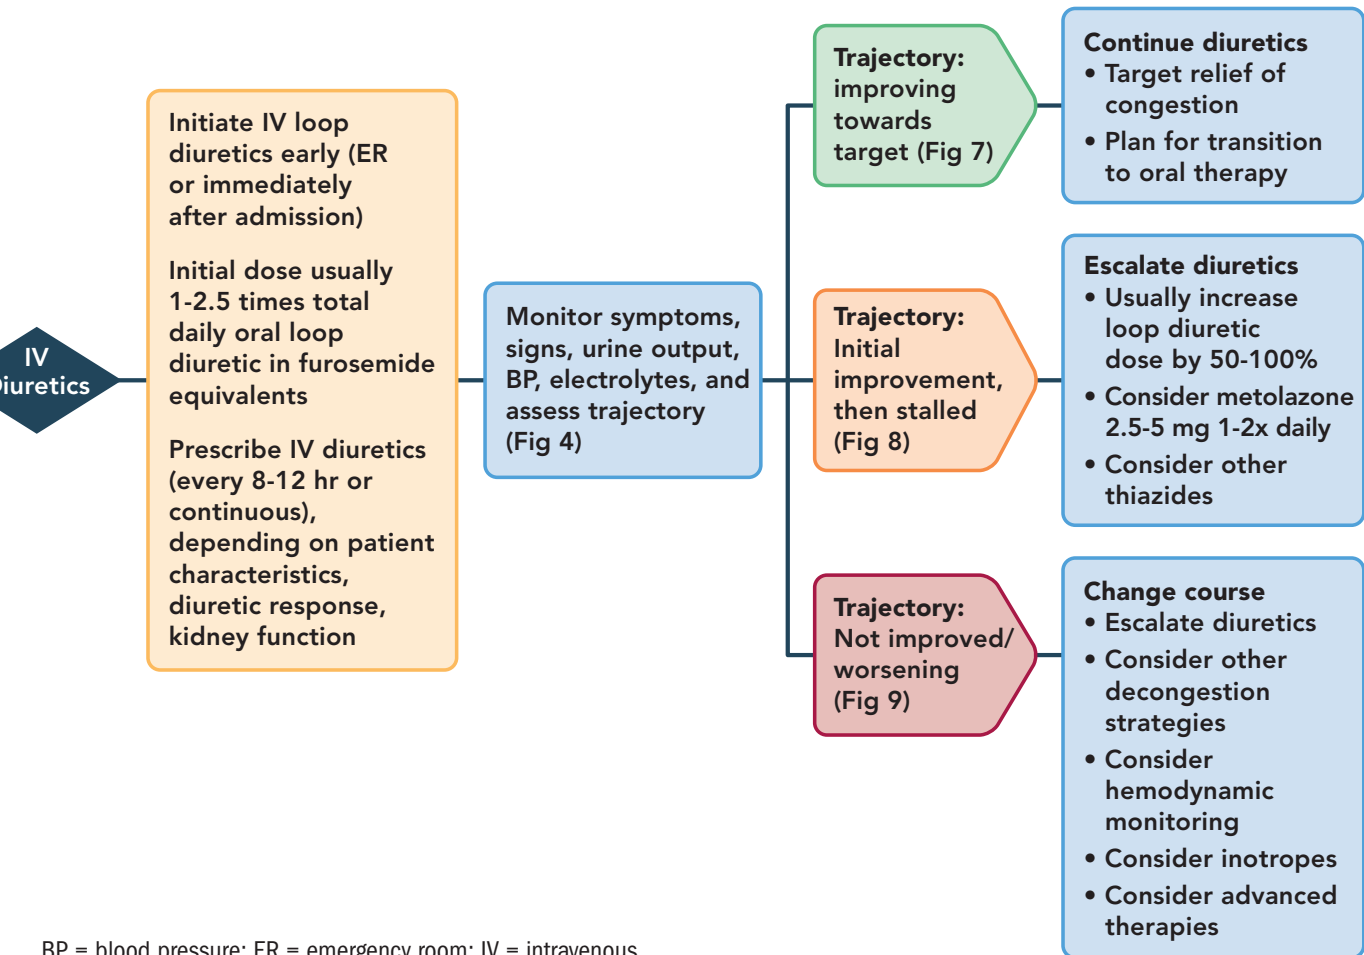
IV
iuretics

Initiate IV loop diuretics early (ER or immediately after admission)

Initial dose usually 1-2.5 times total daily oral loop diuretic in furosemide equivalents

Prescribe IV diuretics (every 8-12 hr or continuous), depending on patient characteristics, diuretic response, kidney function

Monitor symptoms, signs, urine output, BP, electrolytes, and assess trajectory (Fig 4)

Trajectory: improving towards target (Fig 7)

Continue diuretics
• Target relief of congestion
• Plan for transition to oral therapy

Trajectory: Initial improvement, then stalled (Fig 8)

Escalate diuretics
• Usually increase loop diuretic dose by 50-100%
• Consider metolazone 2.5-5 mg 1-2x daily
• Consider other thiazides

Trajectory: Not improved/ worsening (Fig 9)

Change course
• Escalate diuretics
• Consider other decongestion strategies
• Consider hemodynamic monitoring
• Consider inotropes
• Consider advanced therapies

BP = blood pressure; ER = emergency room; IV = intravenous